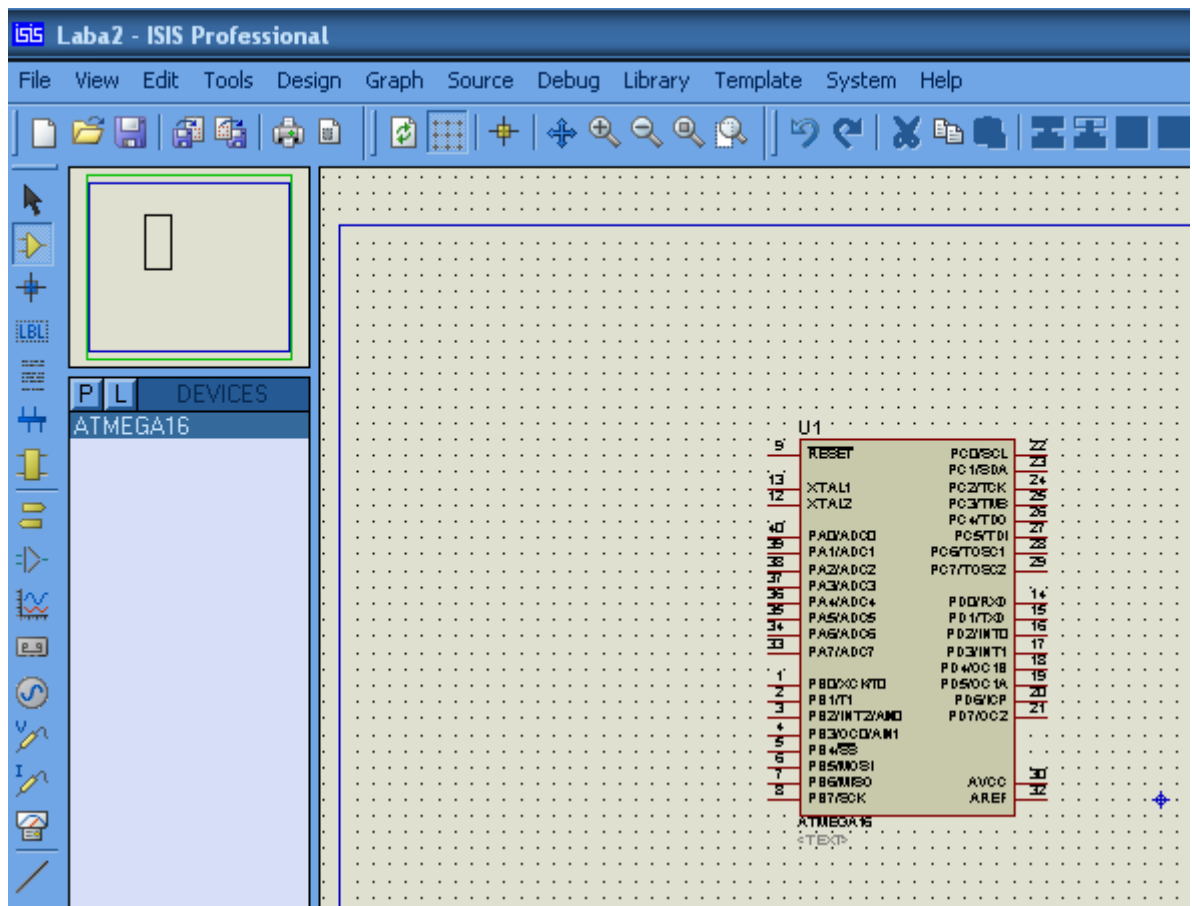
ISIS Laba2 - ISIS Professional

File View Edit Tools Design Graph Source Debug Library Template System Help

LBL

P L DEVICES
ATMEGA16

U1

9 RESET
13 XTAL1
12 XTAL2
40 PA0/ADC0
39 PA1/ADC1
38 PA2/ADC2
37 PA3/ADC3
36 PA4/ADC4
35 PA5/ADC5
34 PA6/ADC6
33 PA7/ADC7
1 PB0/XCK/T0
2 PB1/T1
3 PB2/INT2/AIN0
4 PB3/OC0/AIN1
5 PB4/SS
6 PB5/MOSI
7 PB6/MISO
8 PB7/SCK

PC0/SCL 22
PC1/SDA 23
PC2/TCK 24
PC3/TMS 25
PC4/TDO 26
PC5/TDI 27
PC6/TOSC1 28
PC7/TOSC2 29
PD0/RXD 14
PD1/TXD 15
PD2/INT0 16
PD3/INT1 17
PD4/OC1B 18
PD5/OC1A 19
PD6/ICP 20
PD7/OC2 21
AVCC 30
AREF 32

ATMEGA16
<TEXT>